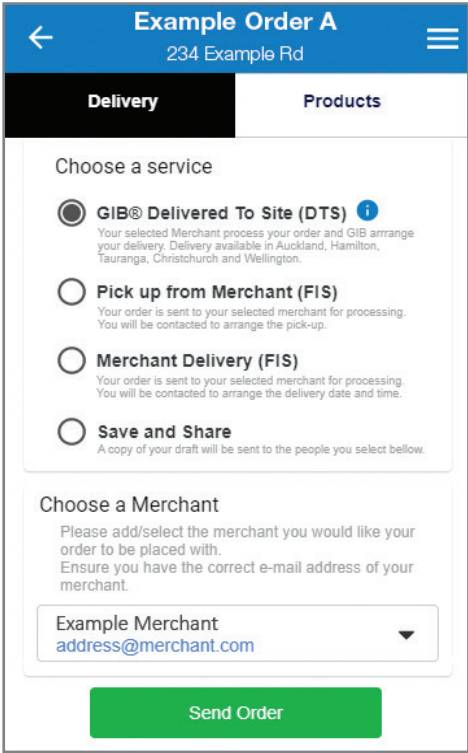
Example Order A
234 Example Rd

Delivery
Products

Choose a service

GIB® Delivered To Site (DTS)
Your selected Merchant process your order and GIB arrrange your delivery. Delivery available in Auckland, Hamilton, Tauranga, Christchurch and Wellington.

Pick up from Merchant (FIS)
Your order is sent to your selected merchant for processing. You will be contacted to arrange the pick-up.

Merchant Delivery (FIS)
Your order is sent to your selected merchant for processing. You will be contacted to arrange the delivery date and time.

Save and Share
A copy of your draft will be sent to the people you select bellow.

Choose a Merchant
Please add/select the merchant you would like your order to be placed with.
Ensure you have the correct e-mail address of your merchant.

Example Merchant
address@merchant.com

Send Order